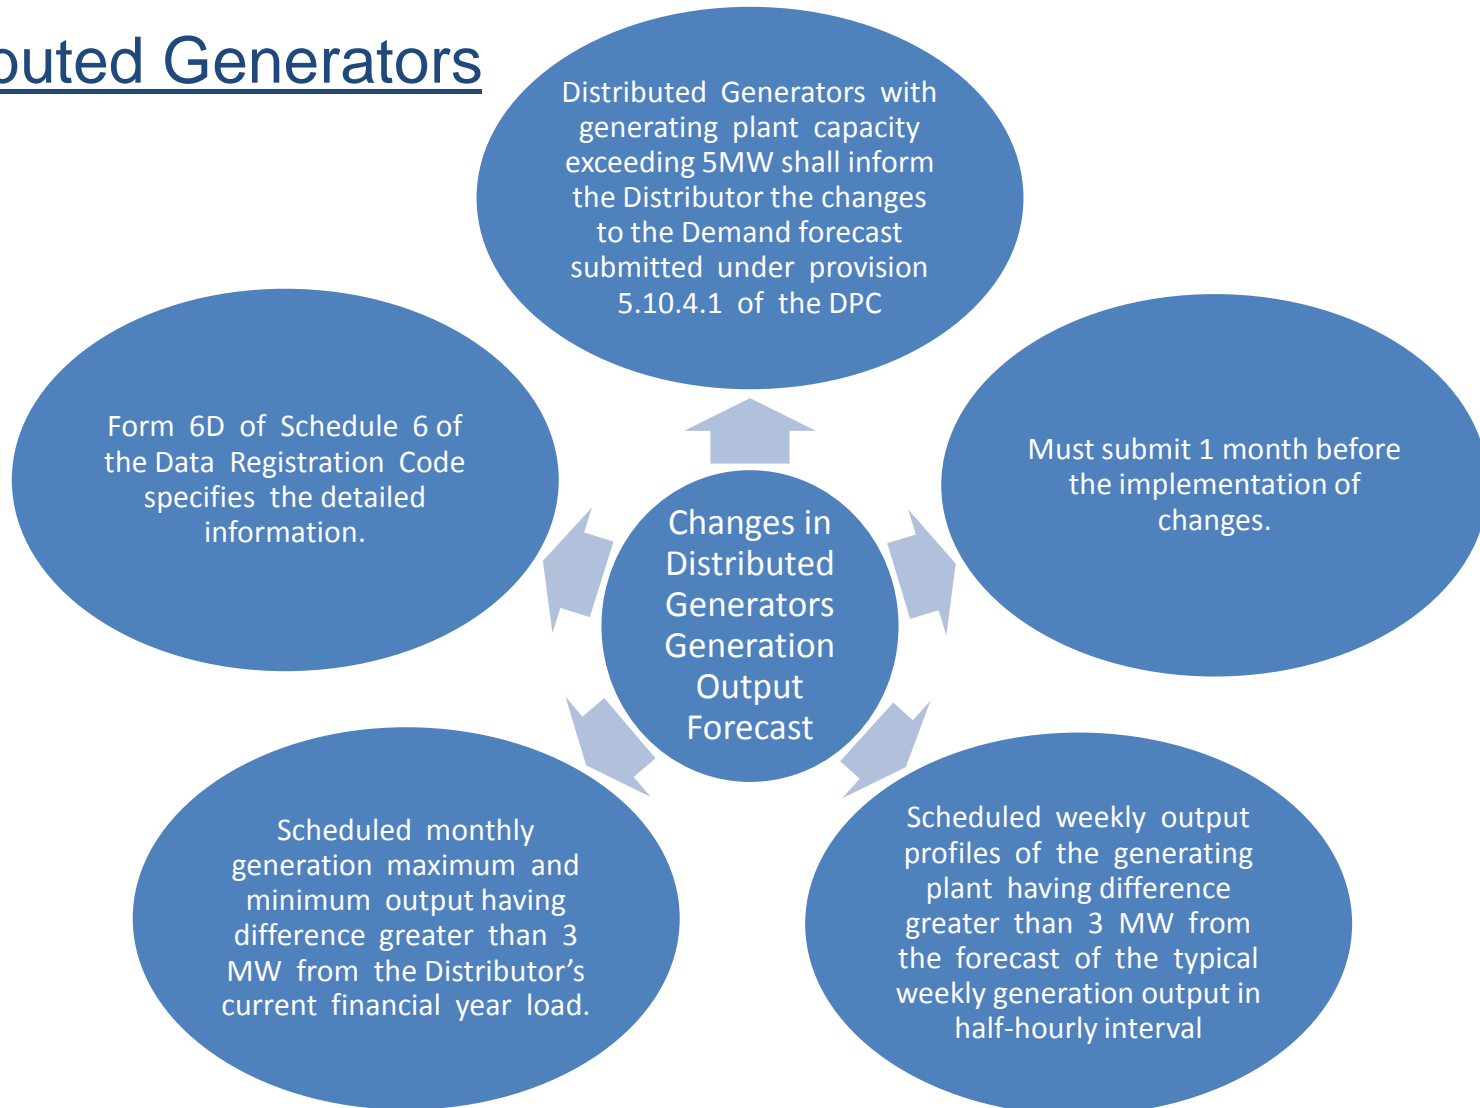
buted Generators

Distributed Generators with generating plant capacity exceeding 5MW shall inform the Distributor the changes to the Demand forecast submitted under provision 5.10.4.1 of the DPC

Must submit 1 month before the implementation of changes.

Changes in Distributed Generators Generation Output Forecast

Scheduled weekly output profiles of the generating plant having difference greater than 3 MW from the forecast of the typical weekly generation output in half-hourly interval

Scheduled monthly generation maximum and minimum output having difference greater than 3 MW from the Distributor's current financial year load.

Form 6D of Schedule 6 of the Data Registration Code specifies the detailed information.